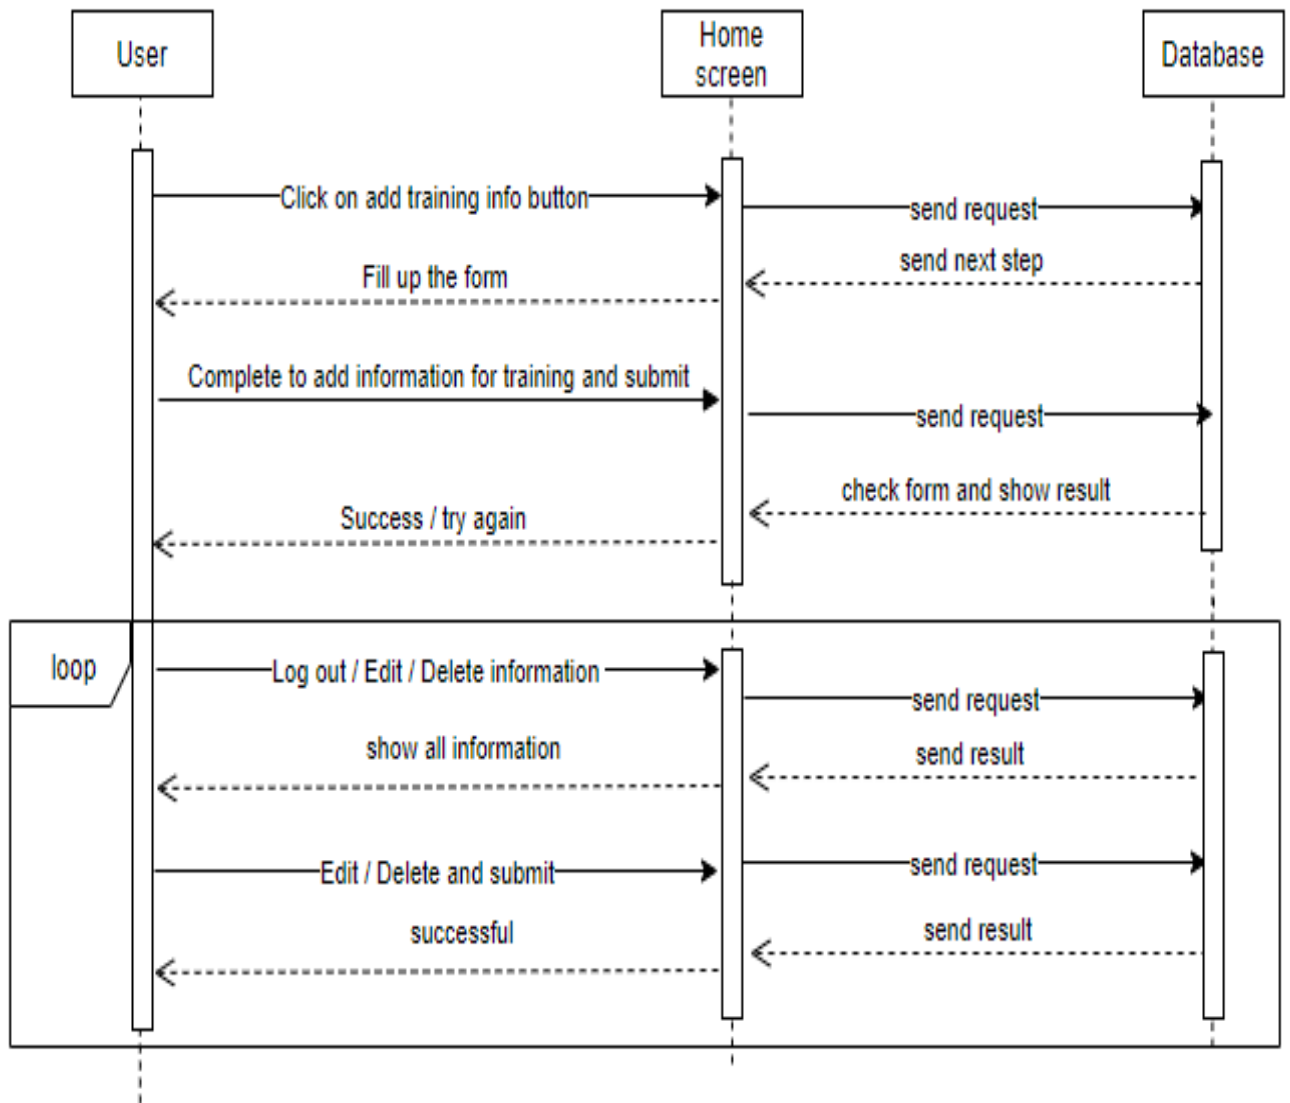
User

Home screen

Database

Click on add training info button

send request

send next step

Fill up the form

Complete to add information for training and submit

send request

check form and show result

Success / try again

loop

Log out / Edit / Delete information

send request

show all information

send result

Edit / Delete and submit

send request

successful

send result